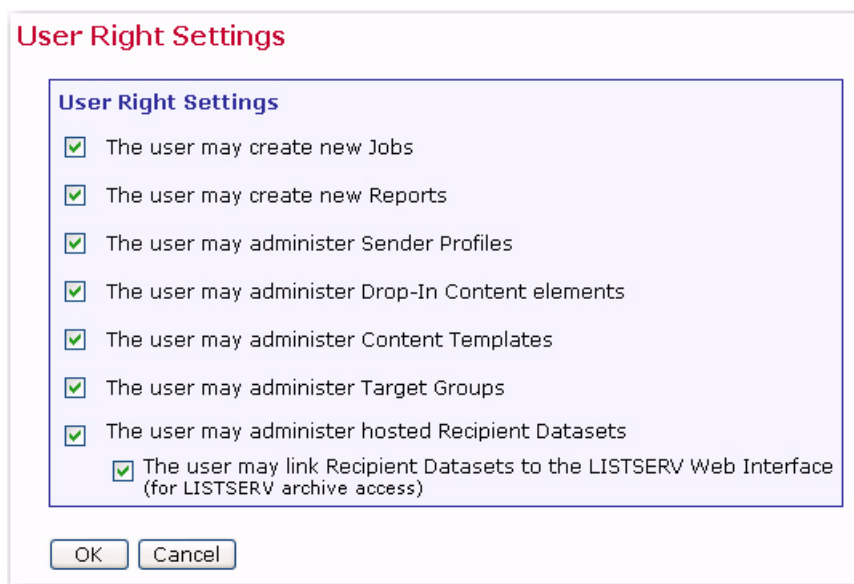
User Right Settings

User Right Settings

The user may create new Jobs

The user may create new Reports

The user may administer Sender Profiles

The user may administer Drop-In Content elements

The user may administer Content Templates

The user may administer Target Groups

The user may administer hosted Recipient Datasets

The user may link Recipient Datasets to the LISTSERV Web Interface (for LISTSERV archive access)

OK Cancel